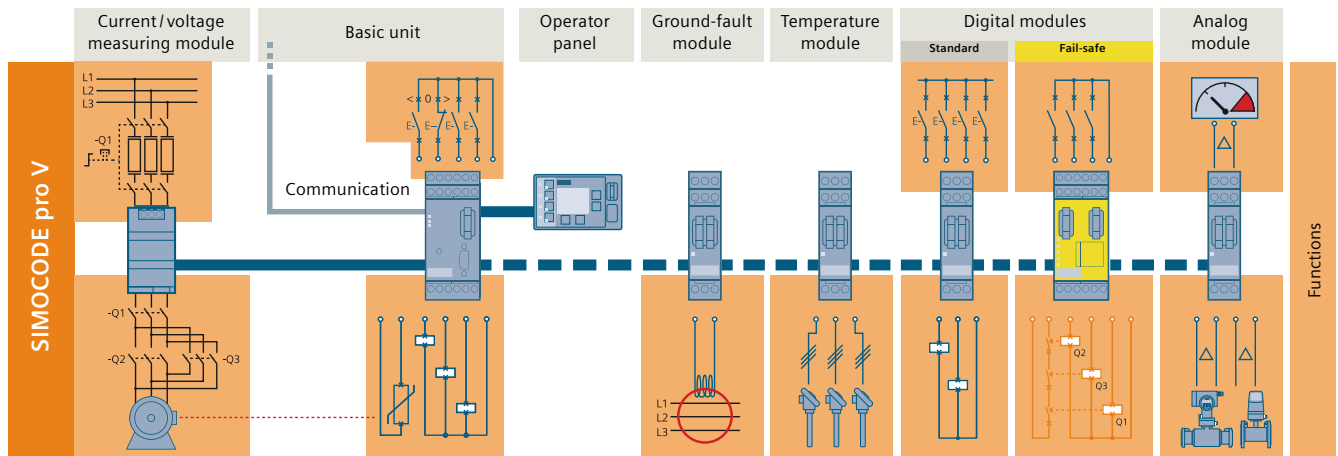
Current / voltage measuring module

Basic unit

Operator panel

Ground-fault module

Temperature module

Digital modules

Standard

Fail-safe

Analog module

SIMOCODE pro V

Functions

L1
L2
L3

-Q1

< ∗ 0 ∗ >

E-

E-

E-

Communication

-Q1

-Q2

-Q3

L1
L2
L3

E-

E-

E-

E-

Q2

Q3

Q1